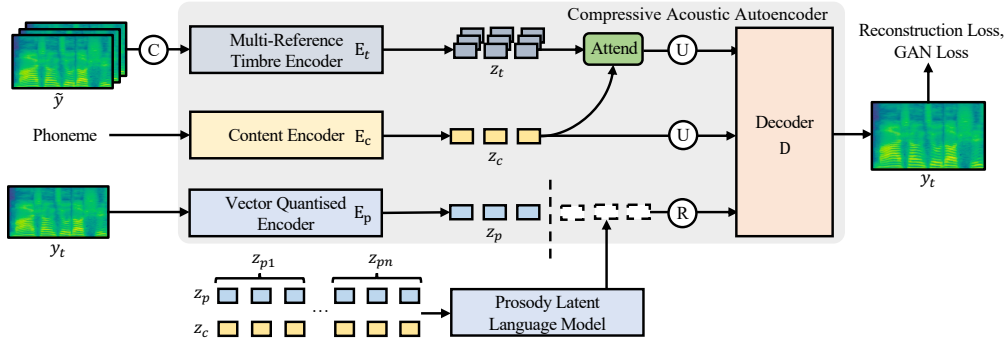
Compressive Acoustic Autoencoder

$\tilde{y}$

C

Multi-Reference Timbre Encoder $E_t$

$z_t$

Attend

U

Reconstruction Loss, GAN Loss

Phoneme

Content Encoder $E_c$

$z_c$

U

Decoder D

$y_t$

$y_t$

Vector Quantised Encoder $E_p$

$z_p$

R

$z_{p1}$

$z_{pn}$

$z_p$

$z_c$

...

Prosody Latent Language Model